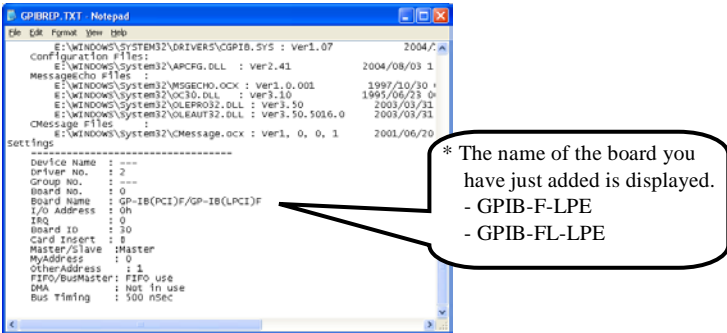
GPIBREP.TXT - Notepad
File Edit Format View Help
E:\WINDOWS\SYSTEM32\DRIVERS\CGPIB.SYS : Ver1.07 2004/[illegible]
Configuration Files:
E:\WINDOWS\System32\APCFG.DLL : Ver2.41 2004/08/03 1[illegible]
MessageEcho Files :
E:\WINDOWS\System32\MSGECHO.OCX : Ver1.0.001 1997/10/30 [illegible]
E:\WINDOWS\System32\OC30.DLL : Ver3.10 1995/06/23 0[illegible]
E:\WINDOWS\System32\OLEPRO32.DLL : Ver3.50 2003/03/31
E:\WINDOWS\System32\OLEAUT32.DLL : Ver3.50.5016.0 2003/03/31
CMessage Files :
E:\WINDOWS\System32\CMessage.ocx : Ver1, 0, 0, 1 2001/06/20
Settings
-----------------------------------
Device Name : ---
Driver No. : 2
Group No. : ---
Board No. : 0
Board Name : GP-IB(PCI)F/GP-IB(LPCI)F
I/O Address : 0h
IRQ : 0
Board ID : 30
Card Insert : 0
Master/Slave :Master
MyAddress : 0
OtherAddress : 1
FIFO/BusMaster: FIFO use
DMA : Not in use
Bus Timing : 500 nSec

* The name of the board you have just added is displayed.
- GPIB-F-LPE
- GPIB-FL-LPE